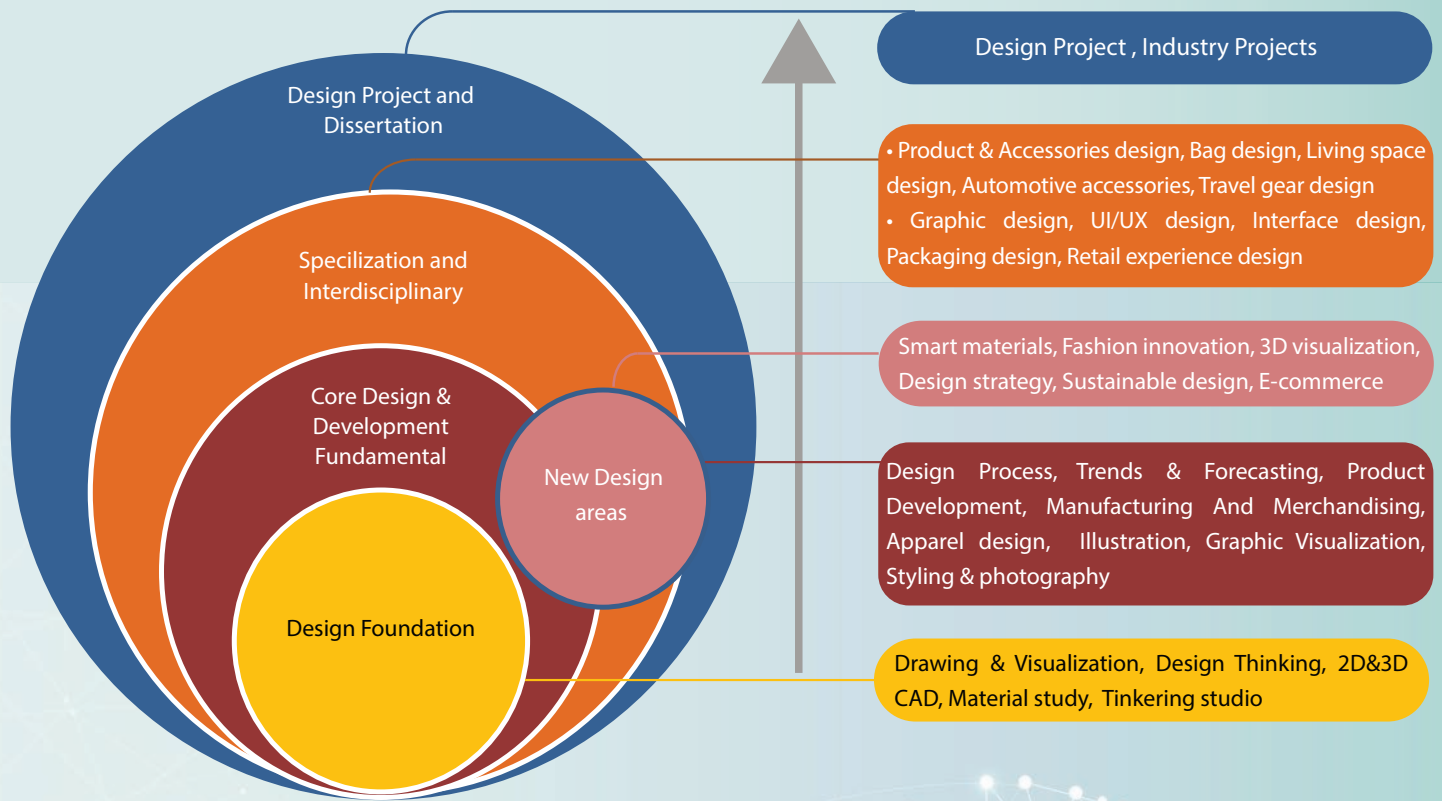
Design Project and Dissertation

Specilization and Interdisciplinary

Core Design & Development Fundamental

New Design areas

Design Foundation

Design Project , Industry Projects

• Product & Accessories design, Bag design, Living space design, Automotive accessories, Travel gear design
• Graphic design, UI/UX design, Interface design, Packaging design, Retail experience design

Smart materials, Fashion innovation, 3D visualization, Design strategy, Sustainable design, E-commerce

Design Process, Trends & Forecasting, Product Development, Manufacturing And Merchandising, Apparel design, Illustration, Graphic Visualization, Styling & photography

Drawing & Visualization, Design Thinking, 2D&3D CAD, Material study, Tinkering studio